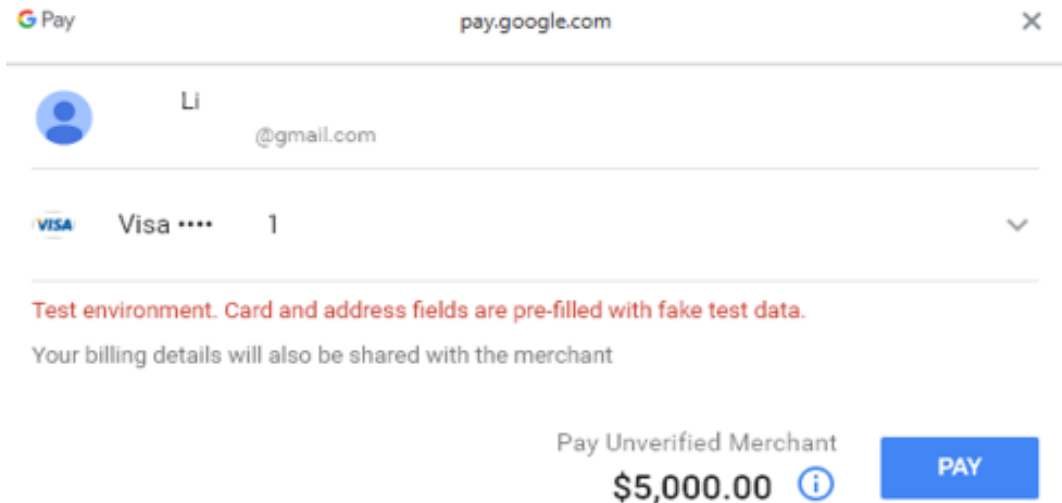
G Pay

pay.google.com

×

Li

@gmail.com

VISA Visa •••• 1

Test environment. Card and address fields are pre-filled with fake test data.

Your billing details will also be shared with the merchant

Pay Unverified Merchant

$5,000.00 ⓘ

PAY